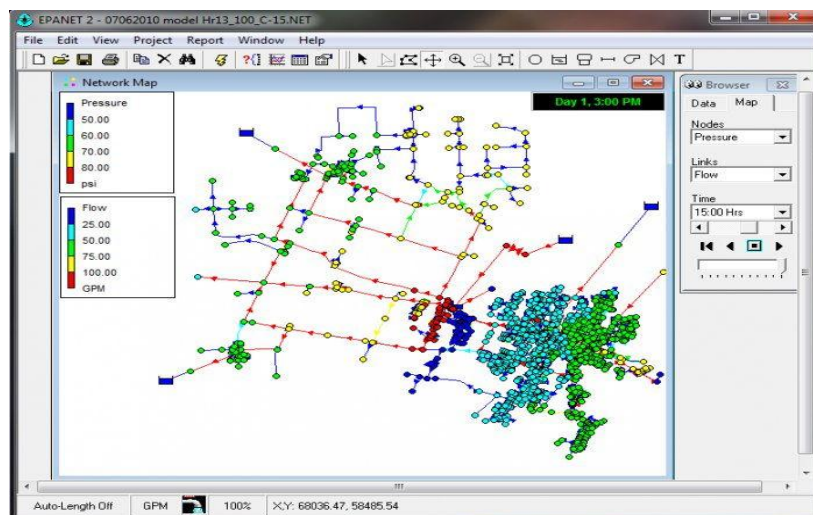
EPANET 2 - 07062010 model Hr13_100_C-15.NET

File Edit View Project Report Window Help

Network Map

Day 1, 3:00 PM

Pressure
50.00
60.00
70.00
80.00
psi

Flow
25.00
50.00
75.00
100.00
GPM

Browser

Data Map

Nodes
Pressure

Links
Flow

Time
15:00 Hrs

Auto-Length Off GPM 100% X,Y: 68036.47, 58485.54